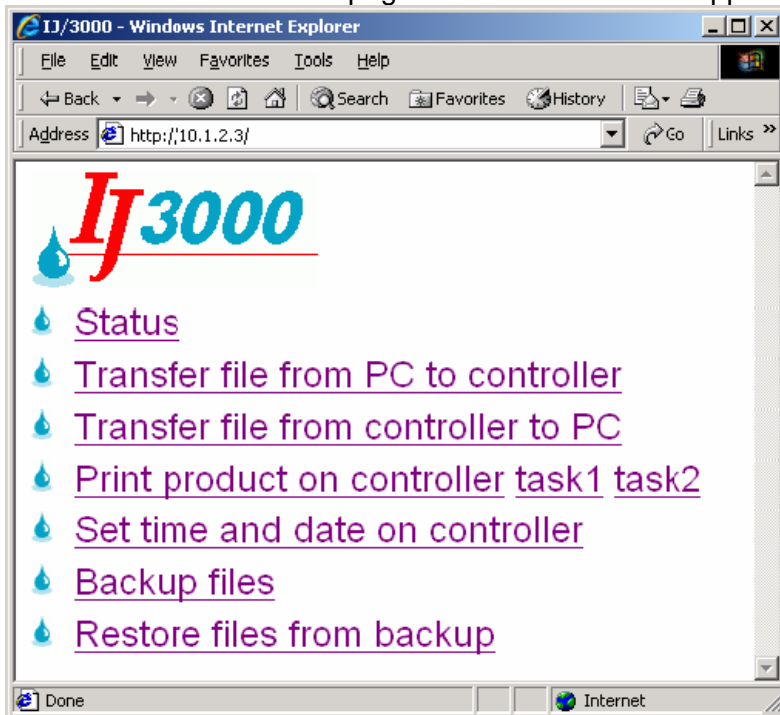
IJ/3000 - Windows Internet Explorer

File Edit View Favorites Tools Help

Back Search Favorites History

Address http://10.1.2.3/ Go Links »

IJ3000

Status

Transfer file from PC to controller

Transfer file from controller to PC

Print product on controller task1 task2

Set time and date on controller

Backup files

Restore files from backup

Done Internet